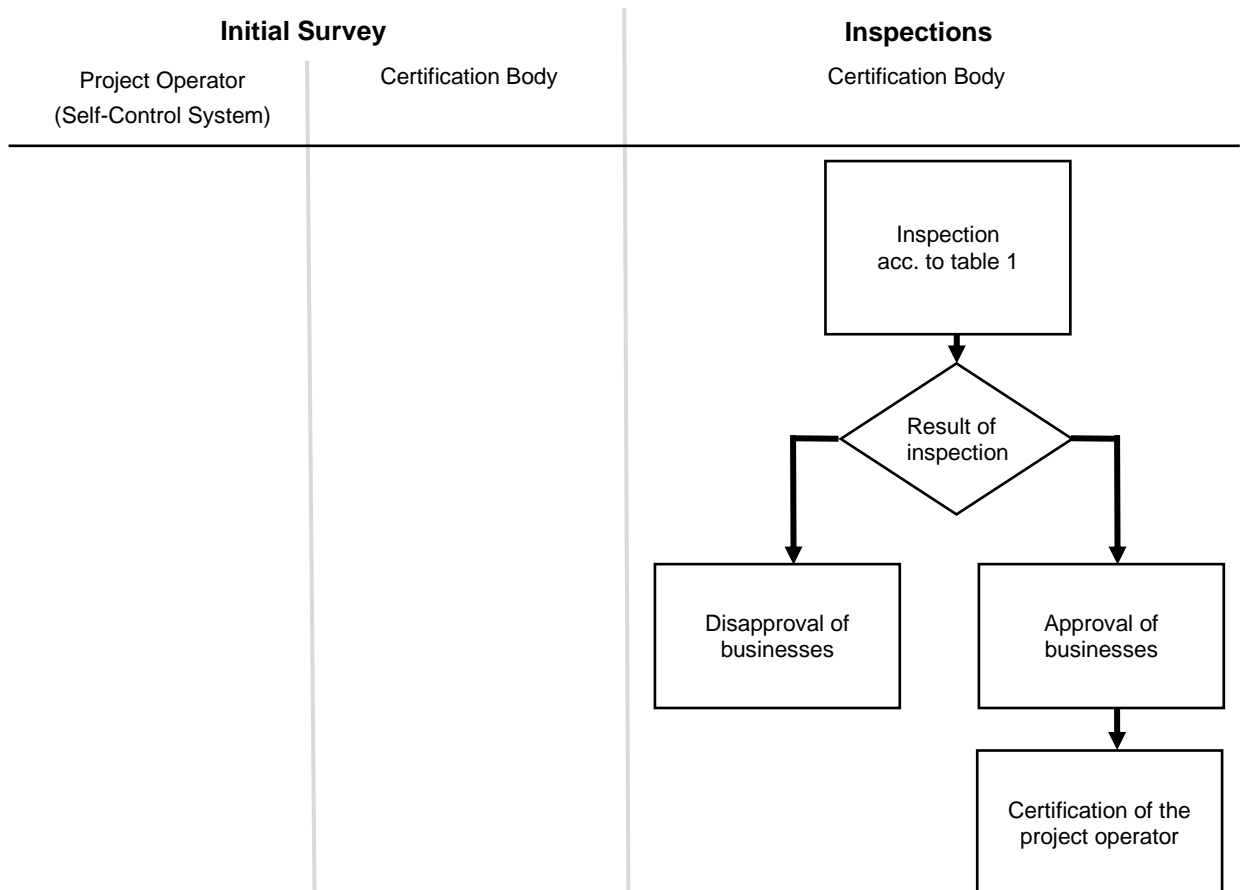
**Initial Survey**

Project Operator (Self-Control System)

Certification Body

**Inspections**

Certification Body

Inspection acc. to table 1

Result of inspection

Disapproval of businesses

Approval of businesses

Certification of the project operator